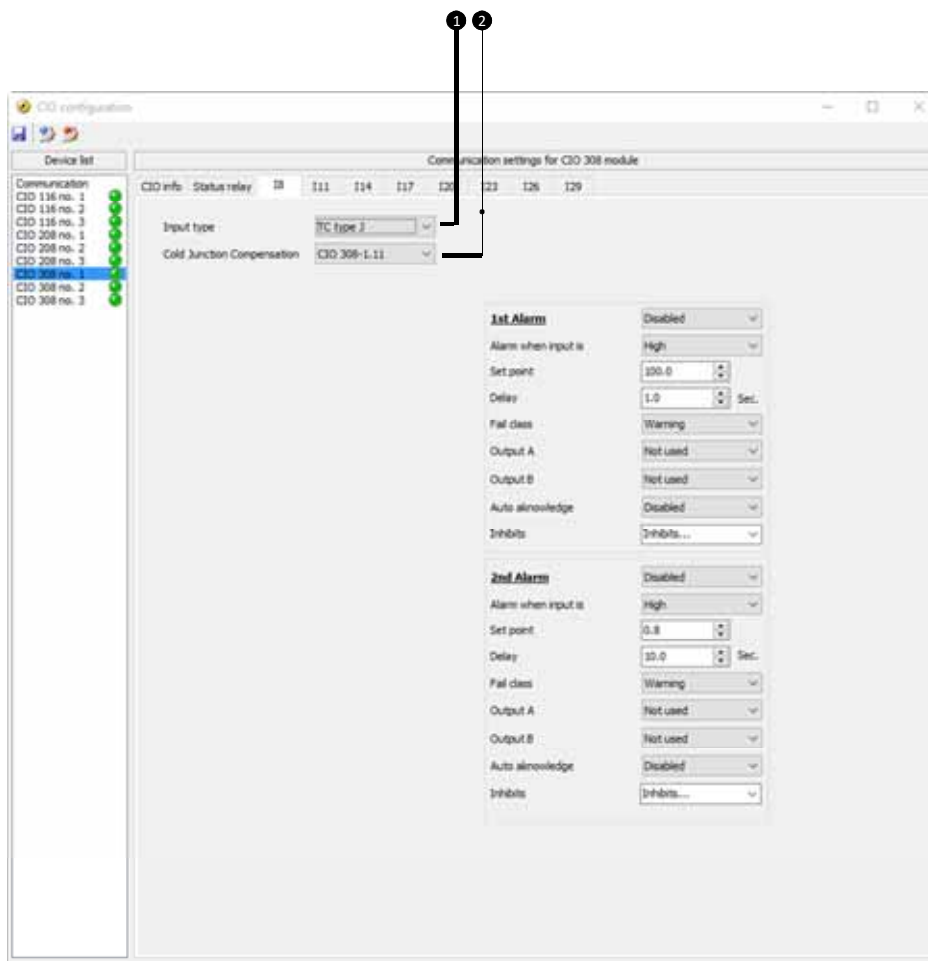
1 2

CIO configuration

Device list

Communication settings for CIO 308 module

Communication
CIO 116 no. 1
CIO 116 no. 2
CIO 116 no. 3
CIO 208 no. 1
CIO 208 no. 2
CIO 208 no. 3
CIO 308 no. 1
CIO 308 no. 2
CIO 308 no. 3

CIO info Status relay I8 I11 I14 I17 I20 I23 I26 I29

Input type TC type J

Cold Junction Compensation CIO 308-1.11

| | | |
|---|---|---|
| **1st Alarm** | Disabled | |
| Alarm when input is | High | |
| Set point | 100.0 | |
| Delay | 1.0 | Sec. |
| Fail class | Warning | |
| Output A | Not used | |
| Output B | Not used | |
| Auto aknowledge | Disabled | |
| Inhibits | Inhibits... | |
| **2nd Alarm** | Disabled | |
| Alarm when input is | High | |
| Set point | 0.8 | |
| Delay | 10.0 | Sec. |
| Fail class | Warning | |
| Output A | Not used | |
| Output B | Not used | |
| Auto aknowledge | Disabled | |
| Inhibits | Inhibits... | |